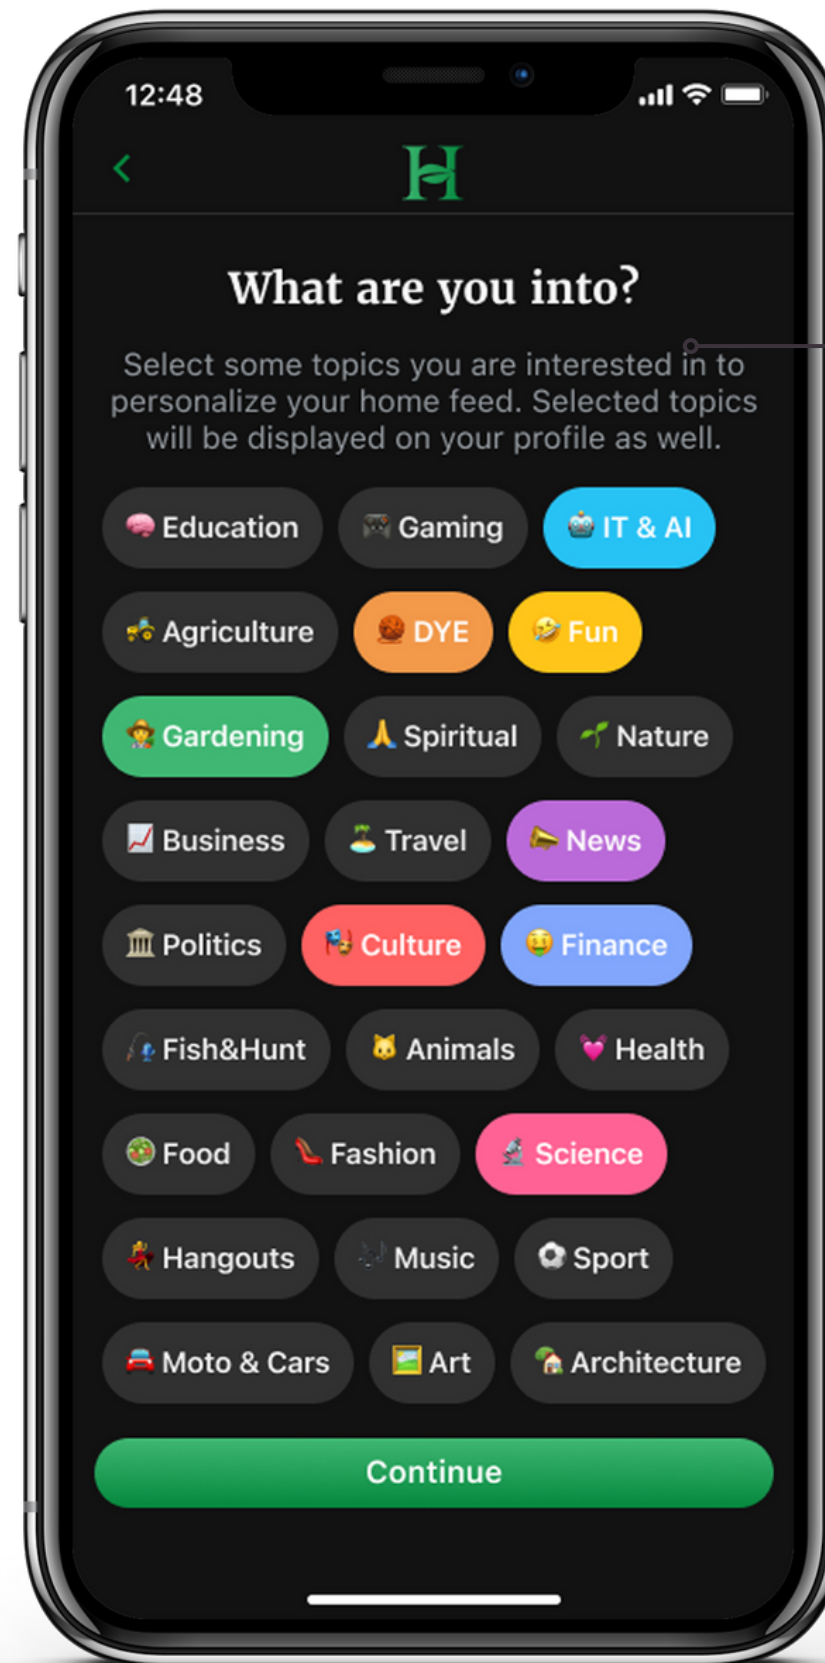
12:48

<

H

What are you into?

Select some topics you are interested in to personalize your home feed. Selected topics will be displayed on your profile as well.

Education
Gaming
IT & AI
Agriculture
DYE
Fun
Gardening
Spiritual
Nature
Business
Travel
News
Politics
Culture
Finance
Fish&Hunt
Animals
Health
Food
Fashion
Science
Hangouts
Music
Sport
Moto & Cars
Art
Architecture

Continue